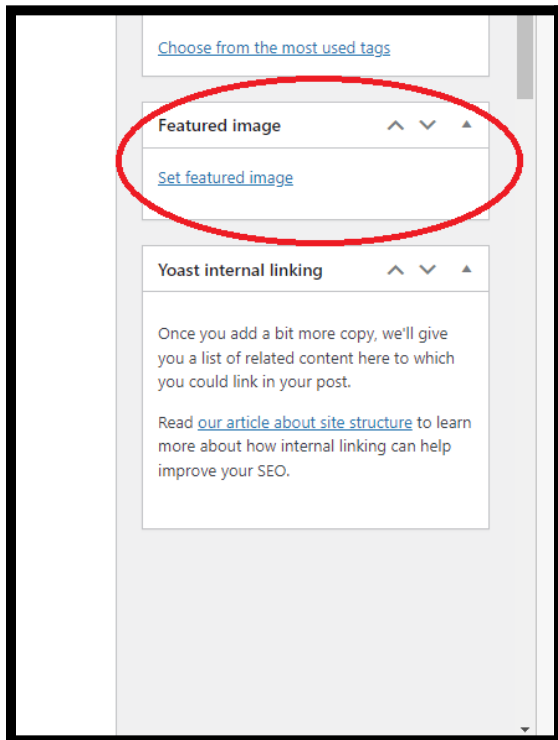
Choose from the most used tags

Featured image

Set featured image

Yoast internal linking

Once you add a bit more copy, we'll give you a list of related content here to which you could link in your post.

Read our article about site structure to learn more about how internal linking can help improve your SEO.